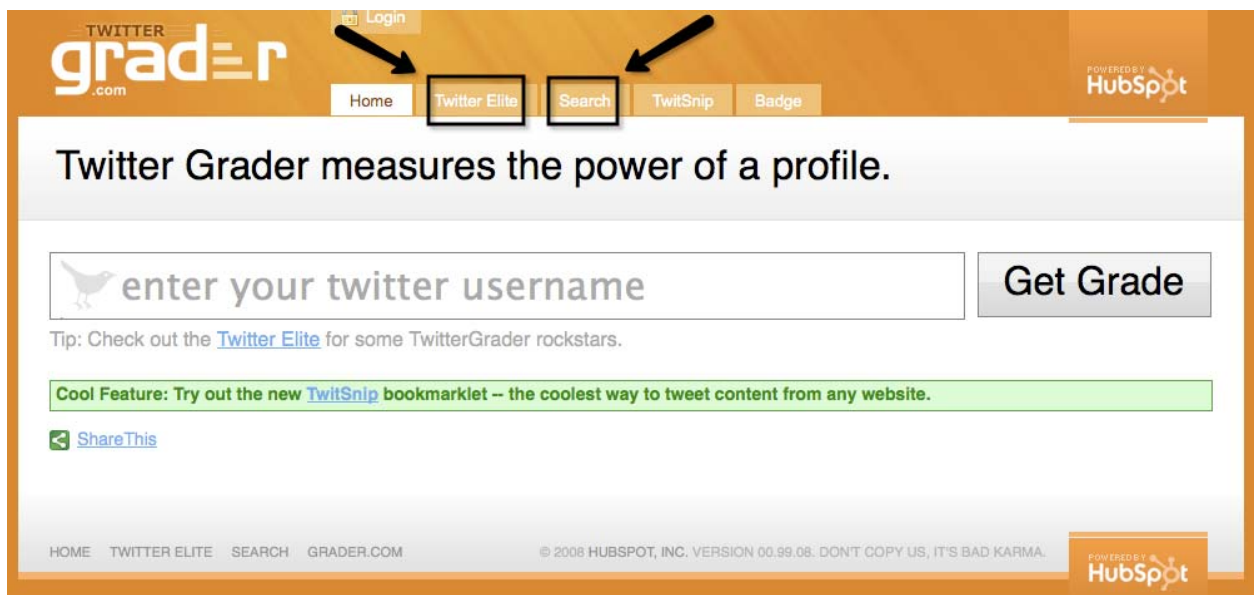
TWITTER grader .com

Login

Home Twitter Elite Search TwitSnip Badge

POWERED BY HubSpot

Twitter Grader measures the power of a profile.

enter your twitter username

Get Grade

Tip: Check out the Twitter Elite for some TwitterGrader rockstars.

Cool Feature: Try out the new TwitSnip bookmarklet -- the coolest way to tweet content from any website.

ShareThis

HOME TWITTER ELITE SEARCH GRADER.COM

© 2008 HUBSPOT, INC. VERSION 00.99.08. DON'T COPY US, IT'S BAD KARMA.

POWERED BY HubSpot